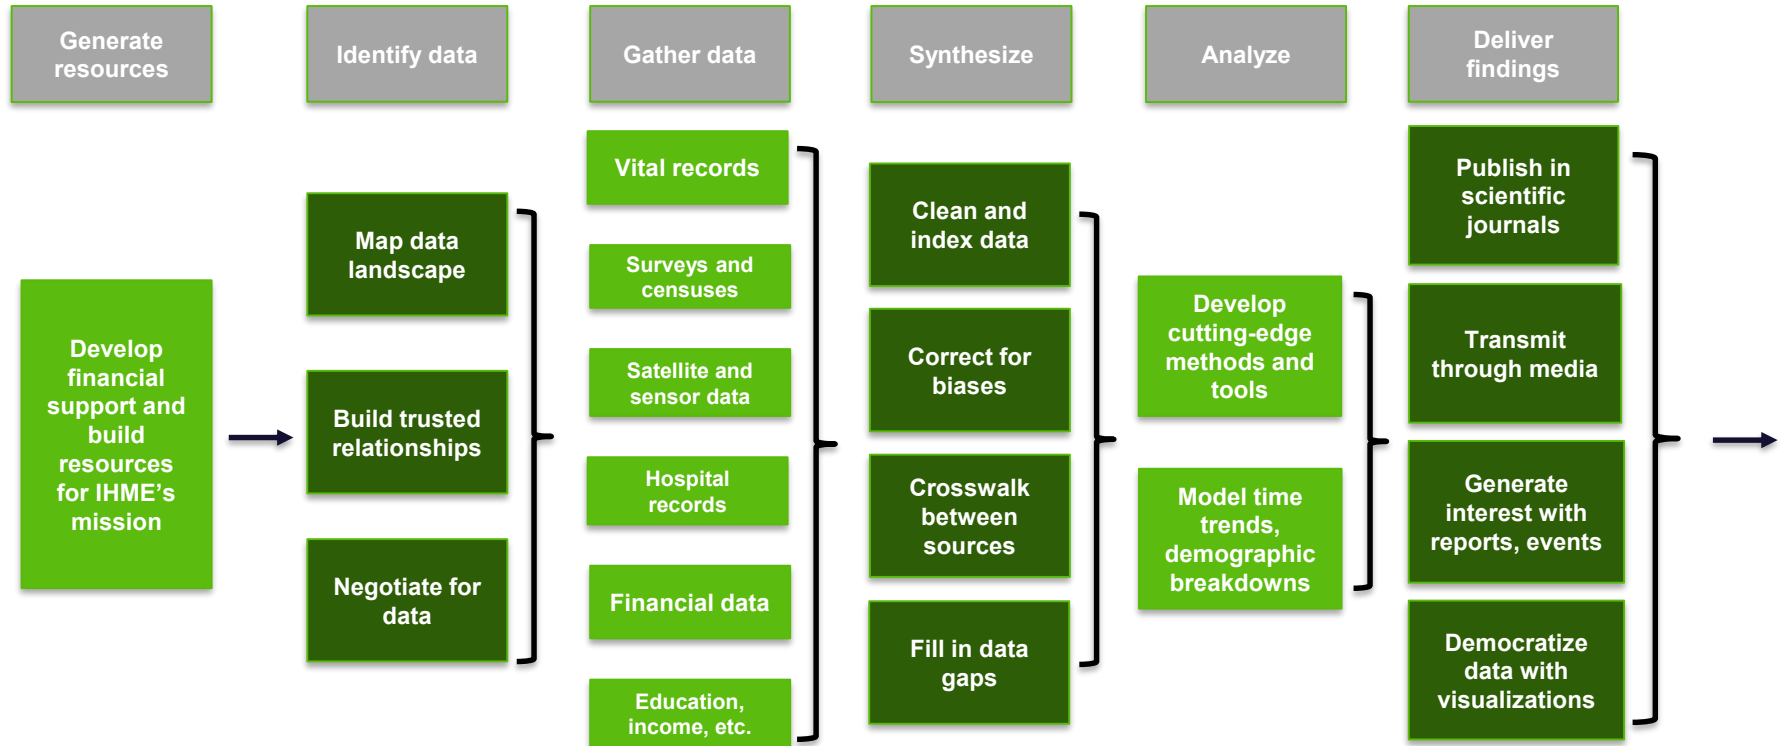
Generate resources

Identify data

Gather data

Synthesize

Analyze

Deliver findings

Develop financial support and build resources for IHME's mission

Map data landscape

Build trusted relationships

Negotiate for data

Vital records

Surveys and censuses

Satellite and sensor data

Hospital records

Financial data

Education, income, etc.

Clean and index data

Correct for biases

Crosswalk between sources

Fill in data gaps

Develop cutting-edge methods and tools

Model time trends, demographic breakdowns

Publish in scientific journals

Transmit through media

Generate interest with reports, events

Democratize data with visualizations